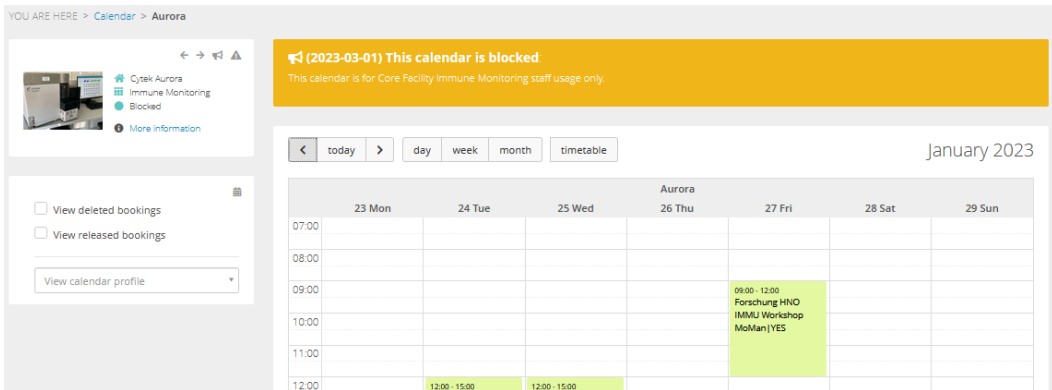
YOU ARE HERE > Calendar > Aurora

Cytek Aurora
Immune Monitoring
Blocked
More information

View deleted bookings
View released bookings
View calendar profile

(2023-03-01) This calendar is blocked:
This calendar is for Core Facility Immune Monitoring staff usage only.

today | day | week | month | timetable

January 2023

| | Aurora | | | | | | |
|---|---|---|---|---|---|---|---|
| | 23 Mon | 24 Tue | 25 Wed | 26 Thu | 27 Fri | 28 Sat | 29 Sun |
| 07:00 | | | | | | | |
| 08:00 | | | | | | | |
| 09:00 | | | | | 09:00 - 12:00 Forschung HNO IMMU Workshop MoMan\|YES | | |
| 10:00 | | | | | | | |
| 11:00 | | | | | | | |
| 12:00 | | 12:00 - 15:00 | 12:00 - 15:00 | | | | |